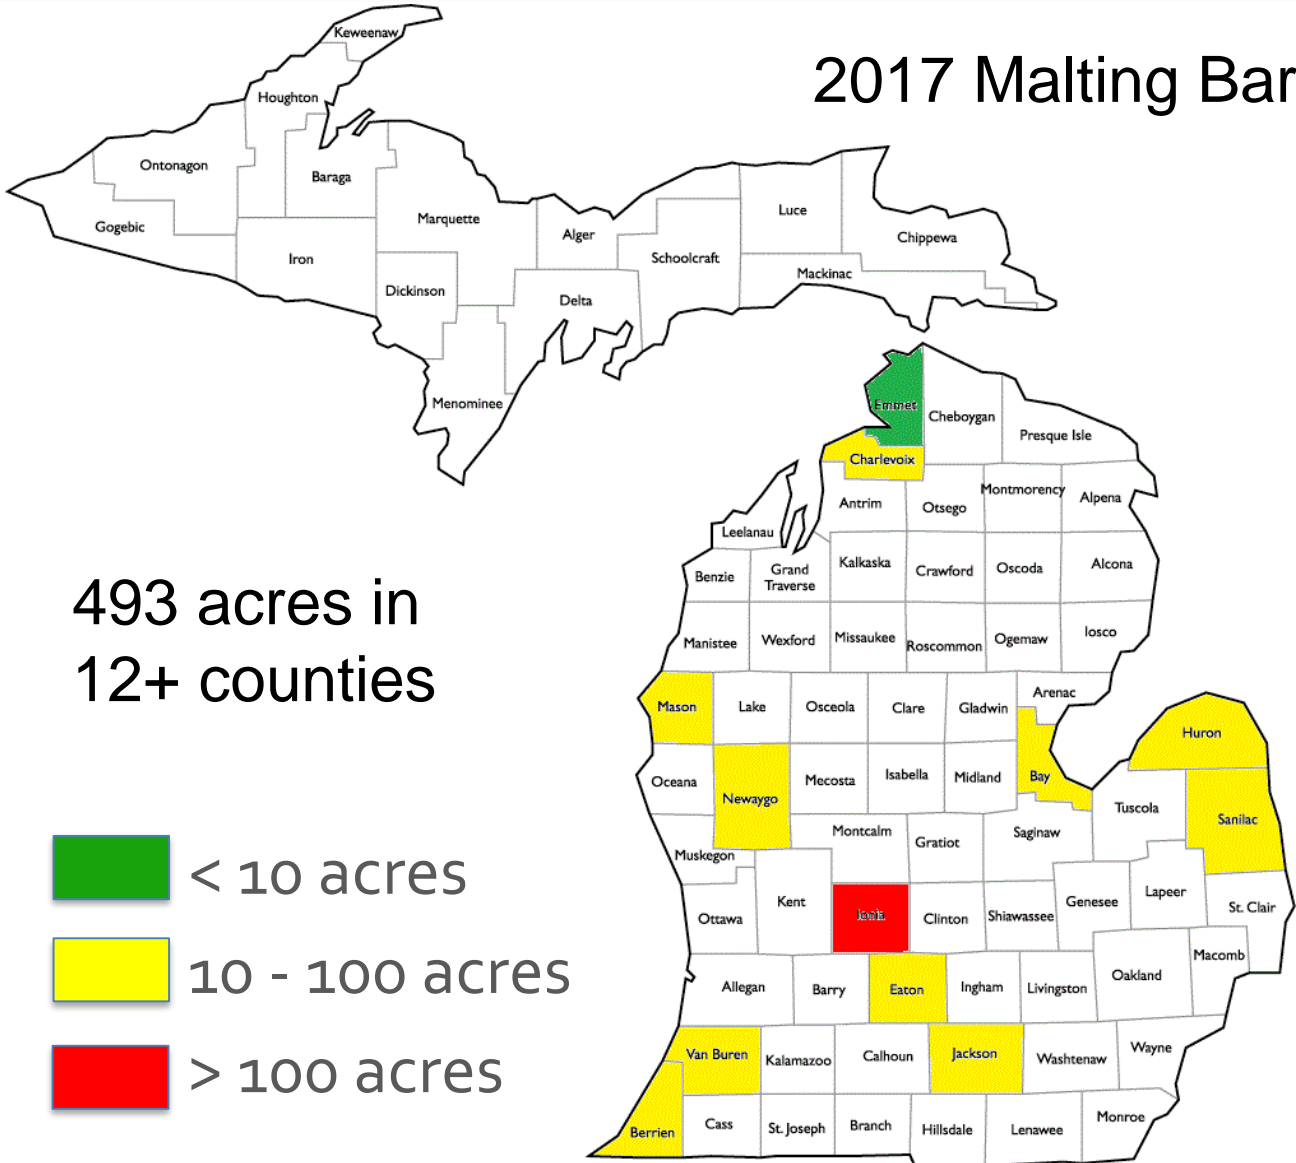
2017 Malting Bar

Keweenaw
Houghton
Ontonagon
Baraga
Gogebic
Iron
Marquette
Dickinson
Alger
Luce
Chippewa
Schoolcraft
Mackinac
Delta
Menominee

Emmet
Cheboygan
Presque Isle
Charlevoix
Antrim
Otsego
Montmorency
Alpena
Leelanau
Benzie
Grand Traverse
Kalkaska
Crawford
Oscoda
Alcona
Manistee
Wexford
Missaukee
Roscommon
Ogemaw
Iosco
Arenac
Mason
Lake
Osceola
Clare
Gladwin
Huron
Oceana
Newaygo
Mecosta
Isabella
Midland
Bay
Tuscola
Sanilac
Montcalm
Gratiot
Saginaw
Muskegon
Ottawa
Kent
Ionia
Clinton
Shiawassee
Genesee
Lapeer
St. Clair
Macomb
Allegan
Barry
Eaton
Ingham
Livingston
Oakland
Van Buren
Kalamazoo
Calhoun
Jackson
Washtenaw
Wayne
Berrien
Cass
St. Joseph
Branch
Hillsdale
Lenawee
Monroe

493 acres in 12+ counties

< 10 acres
10 - 100 acres
> 100 acres